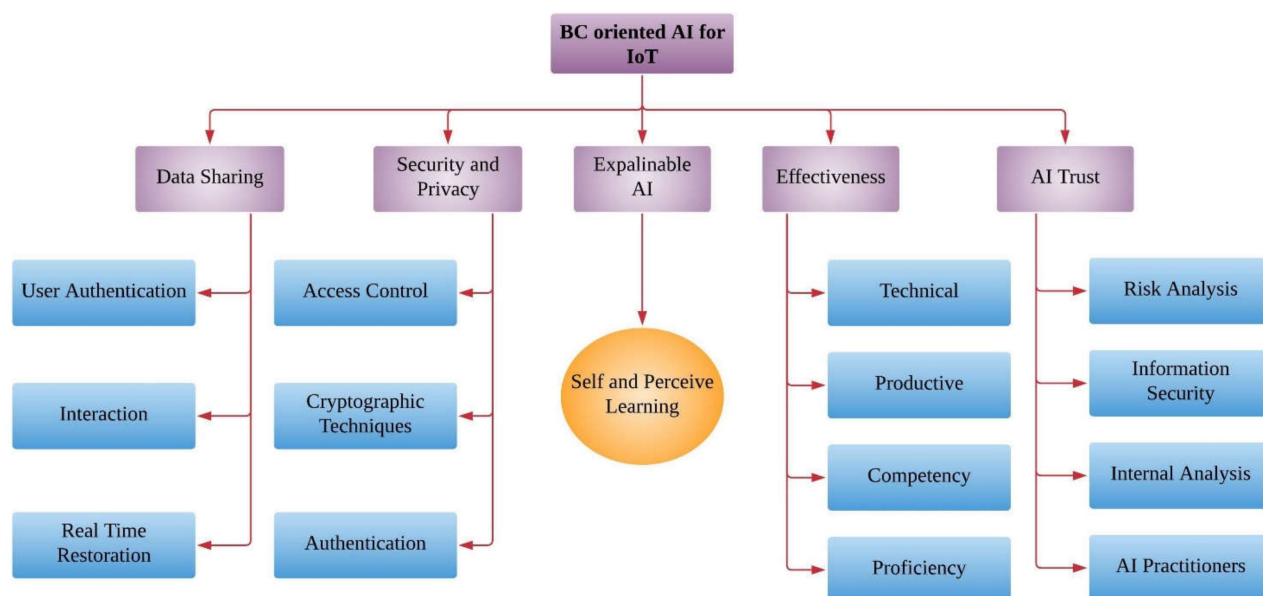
BC oriented AI for IoT

Data Sharing

Security and Privacy

Expalinable AI

Effectiveness

AI Trust

User Authentication

Interaction

Real Time Restoration

Access Control

Cryptographic Techniques

Authentication

Self and Perceive Learning

Technical

Productive

Competency

Proficiency

Risk Analysis

Information Security

Internal Analysis

AI Practitioners